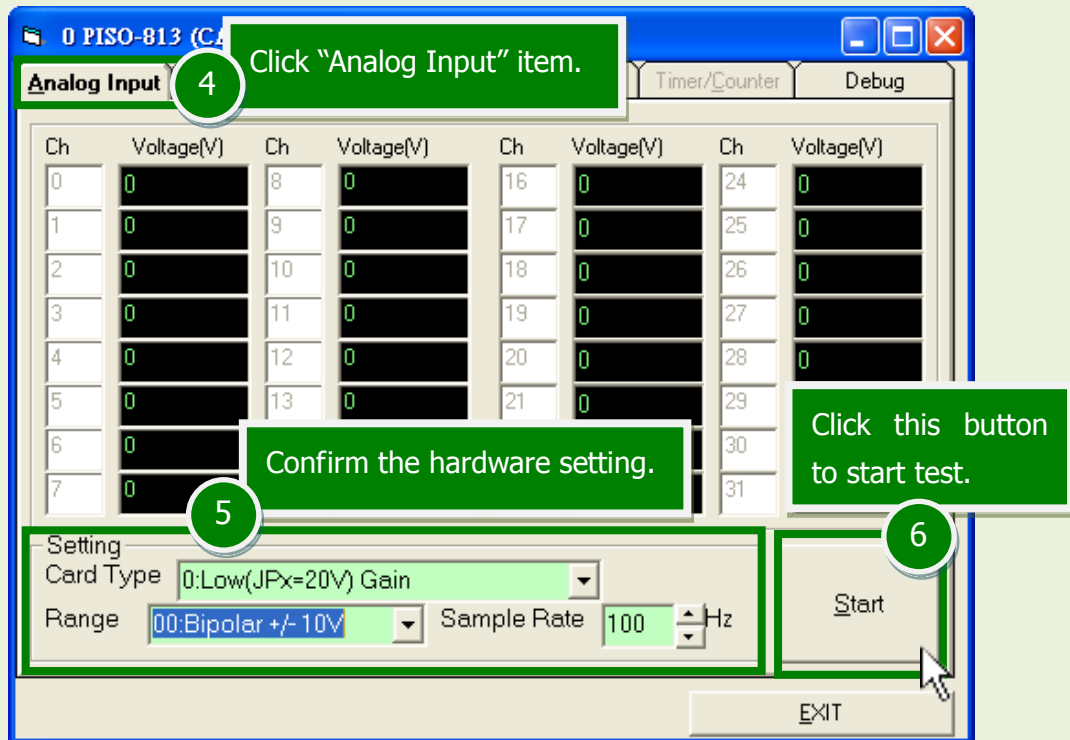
0 PISO-813 (CA

Click “Analog Input” item.

4

Analog Input

Timer/Counter

Debug

| Ch | Voltage(V) | Ch | Voltage(V) | Ch | Voltage(V) | Ch | Voltage(V) |
|---|---|---|---|---|---|---|---|
| 0 | 0 | 8 | 0 | 16 | 0 | 24 | 0 |
| 1 | 0 | 9 | 0 | 17 | 0 | 25 | 0 |
| 2 | 0 | 10 | 0 | 18 | 0 | 26 | 0 |
| 3 | 0 | 11 | 0 | 19 | 0 | 27 | 0 |
| 4 | 0 | 12 | 0 | 20 | 0 | 28 | 0 |
| 5 | 0 | 13 | 0 | 21 | 0 | 29 | |
| 6 | 0 | | | | | 30 | |
| 7 | 0 | | | | | 31 | |

Click this button to start test.

Confirm the hardware setting.

5

6

Setting

Card Type 0:Low(JPx=20V) Gain

Range 00:Bipolar +/- 10V Sample Rate 100 Hz

Start

EXIT